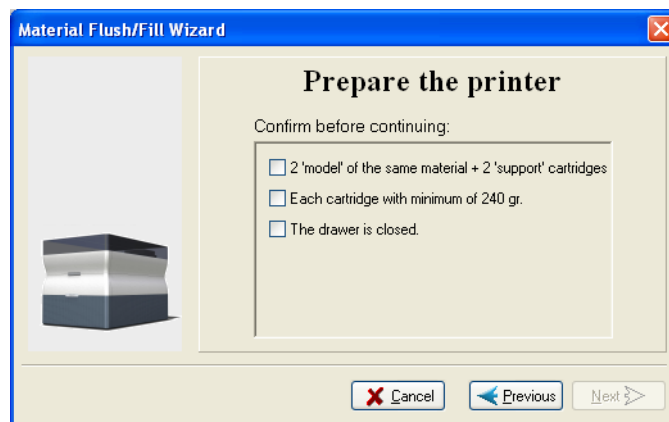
Material Flush/Fill Wizard

Prepare the printer

Confirm before continuing:

2 'model' of the same material + 2 'support' cartridges

Each cartridge with minimum of 240 gr.

The drawer is closed.

Cancel

Previous

Next